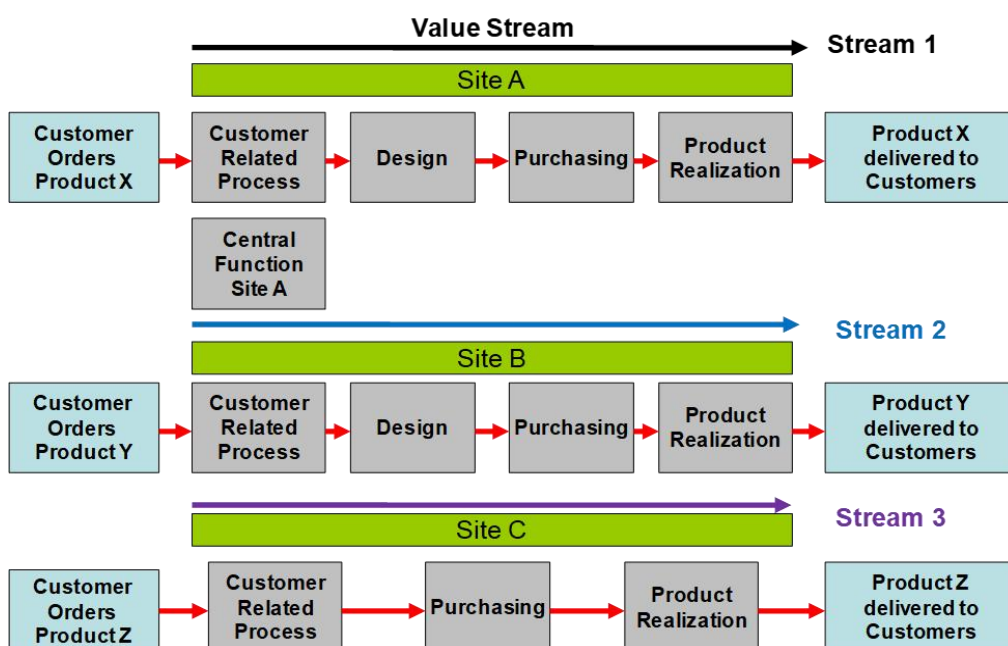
Value Stream

Stream 1

Site A

Customer Orders Product X

Customer Related Process

Design

Purchasing

Product Realization

Product X delivered to Customers

Central Function Site A

Stream 2

Site B

Customer Orders Product Y

Customer Related Process

Design

Purchasing

Product Realization

Product Y delivered to Customers

Stream 3

Site C

Customer Orders Product Z

Customer Related Process

Purchasing

Product Realization

Product Z delivered to Customers